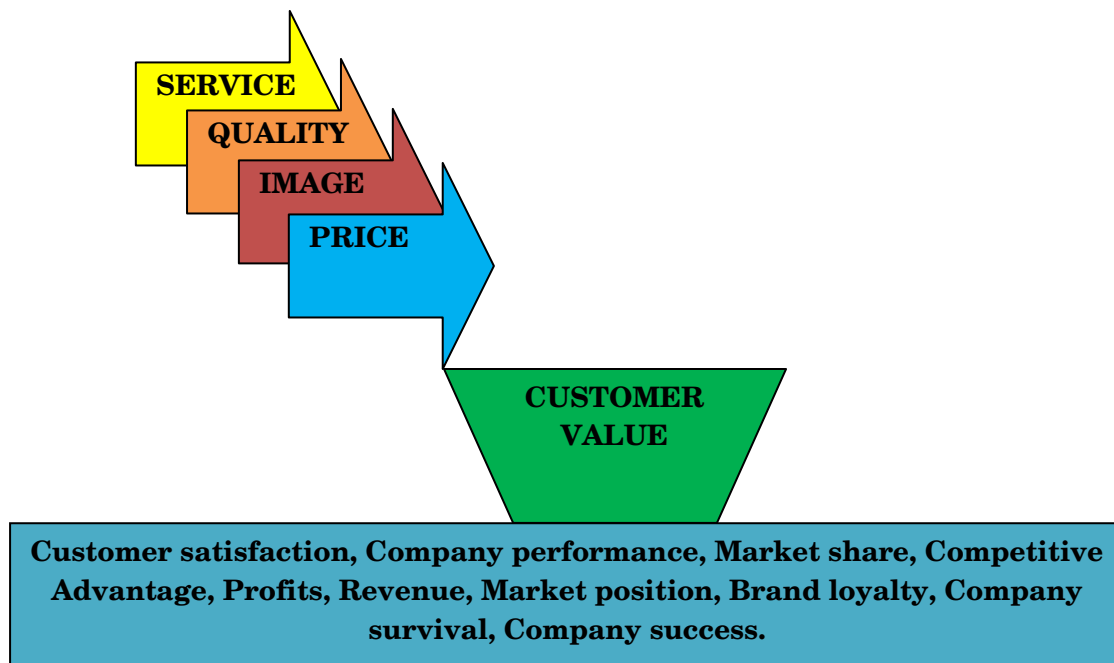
SERVICE
QUALITY
IMAGE
PRICE

CUSTOMER VALUE

Customer satisfaction, Company performance, Market share, Competitive Advantage, Profits, Revenue, Market position, Brand loyalty, Company survival, Company success.